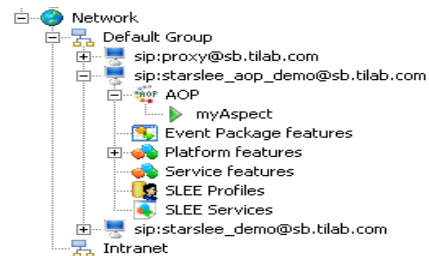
Network
Default Group
sip:proxy@sb.tilab.com
sip:starslee_aop_demo@sb.tilab.com
AOP
AOP
myAspect
Event Package features
Platform features
Service features
SLEE Profiles
SLEE Services
sip:starslee_demo@sb.tilab.com
Intranet